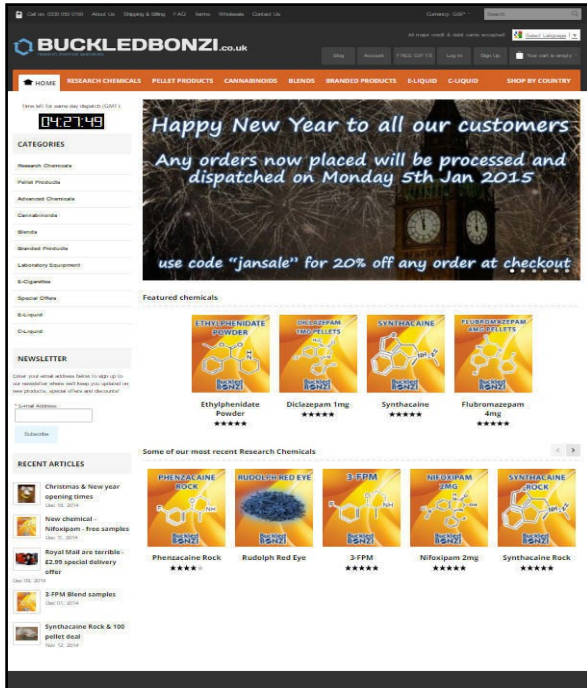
Call us: 0330 050 0766 About Us Shipping & Billing FAQ Terms Wholesale Contact Us

Currency: GBP Search

BUCKLEDBONZI.co.uk

All major credit & debit cards accepted Select Language

Blog Account FREE GIFTS Log in Sign Up Your cart is empty

HOME RESEARCH CHEMICALS PELLET PRODUCTS CANNABINOIDS BLENDS BRANDED PRODUCTS E-LIQUID C-LIQUID SHOP BY COUNTRY

Time left for same day dispatch (GMT):

04:27:49

CATEGORIES

Research Chemicals

Pellet Products

Advanced Chemicals

Cannabinoids

Blends

Branded Products

Laboratory Equipment

E-Cigarettes

Special Offers

E-Liquid

C-Liquid

NEWSLETTER

Enter your email address below to sign up to our newsletter where we'll keep you updated on new products, special offers and discounts!

* E-mail Address:

Subscribe

RECENT ARTICLES

Christmas & New year opening times
Dec 18, 2014

New chemical - Nifoxipam - free samples
Dec 11, 2014

Royal Mail are terrible - £2.99 special delivery offer
Dec 09, 2014

3-FPM Blend samples
Dec 01, 2014

Synthacaine Rock & 100 pellet deal
Nov 12, 2014

Happy New Year to all our customers

Any orders now placed will be processed and dispatched on Monday 5th Jan 2015

use code "jansale" for 20% off any order at checkout

Featured chemicals

ETHYLPHENIDATE POWDER
Ethylphenidate Powder

DICLAZEPAM 1MG PELLETS
Diclazepam 1mg

SYNTHACAINE
Synthacaine

FLUBROMAZEPAM 4MG PELLETS
Flubromazepam 4mg

Some of our most recent Research Chemicals

PHENZACAINE ROCK
Phenzacaine Rock

RUDOLPH RED EYE
Rudolph Red Eye

3-FPM
3-FPM

NIFOXIPAM 2MG
Nifoxipam 2mg

SYNTHACAINE ROCK
Synthacaine Rock